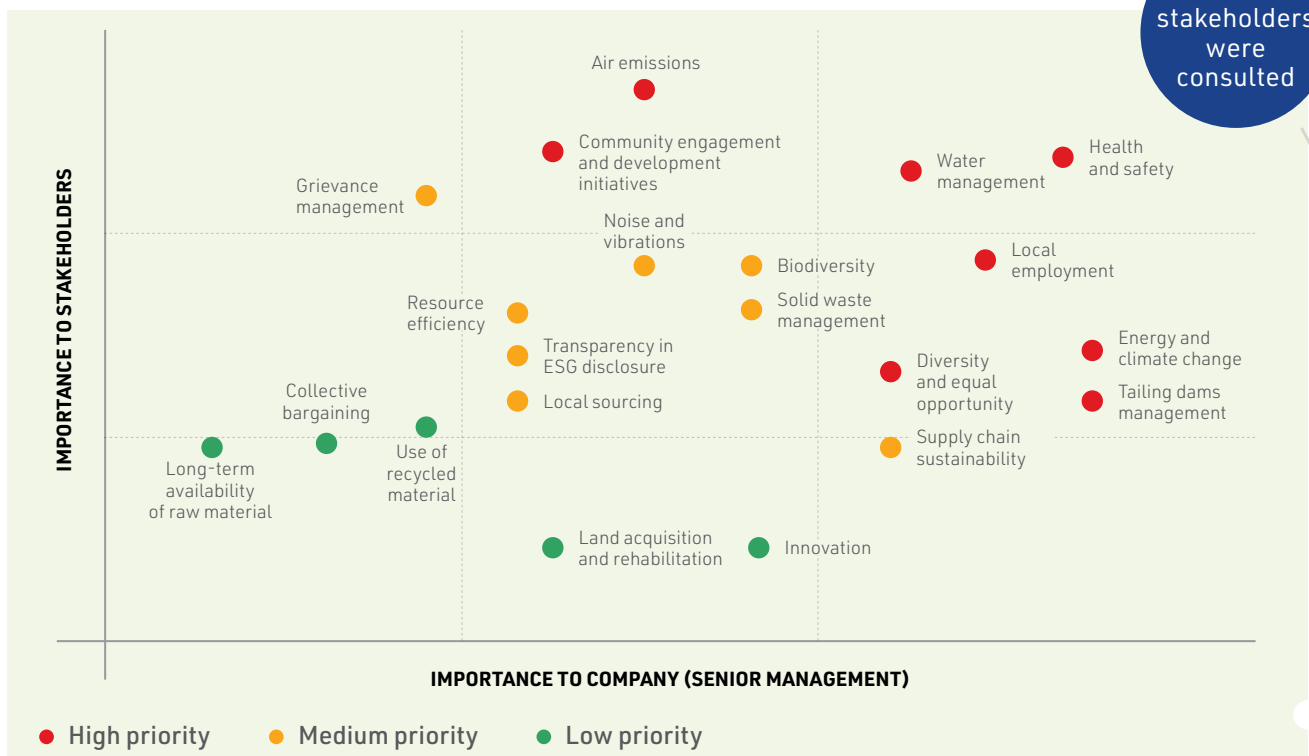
stakeholders were consulted

IMPORTANCE TO STAKEHOLDERS

Air emissions

Community engagement and development initiatives

Water management

Health and safety

Grievance management

Noise and vibrations

Biodiversity

Local employment

Resource efficiency

Solid waste management

Transparency in ESG disclosure

Energy and climate change

Diversity and equal opportunity

Tailing dams management

Collective bargaining

Local sourcing

Supply chain sustainability

Long-term availability of raw material

Use of recycled material

Land acquisition and rehabilitation

Innovation

IMPORTANCE TO COMPANY (SENIOR MANAGEMENT)

High priority   Medium priority   Low priority